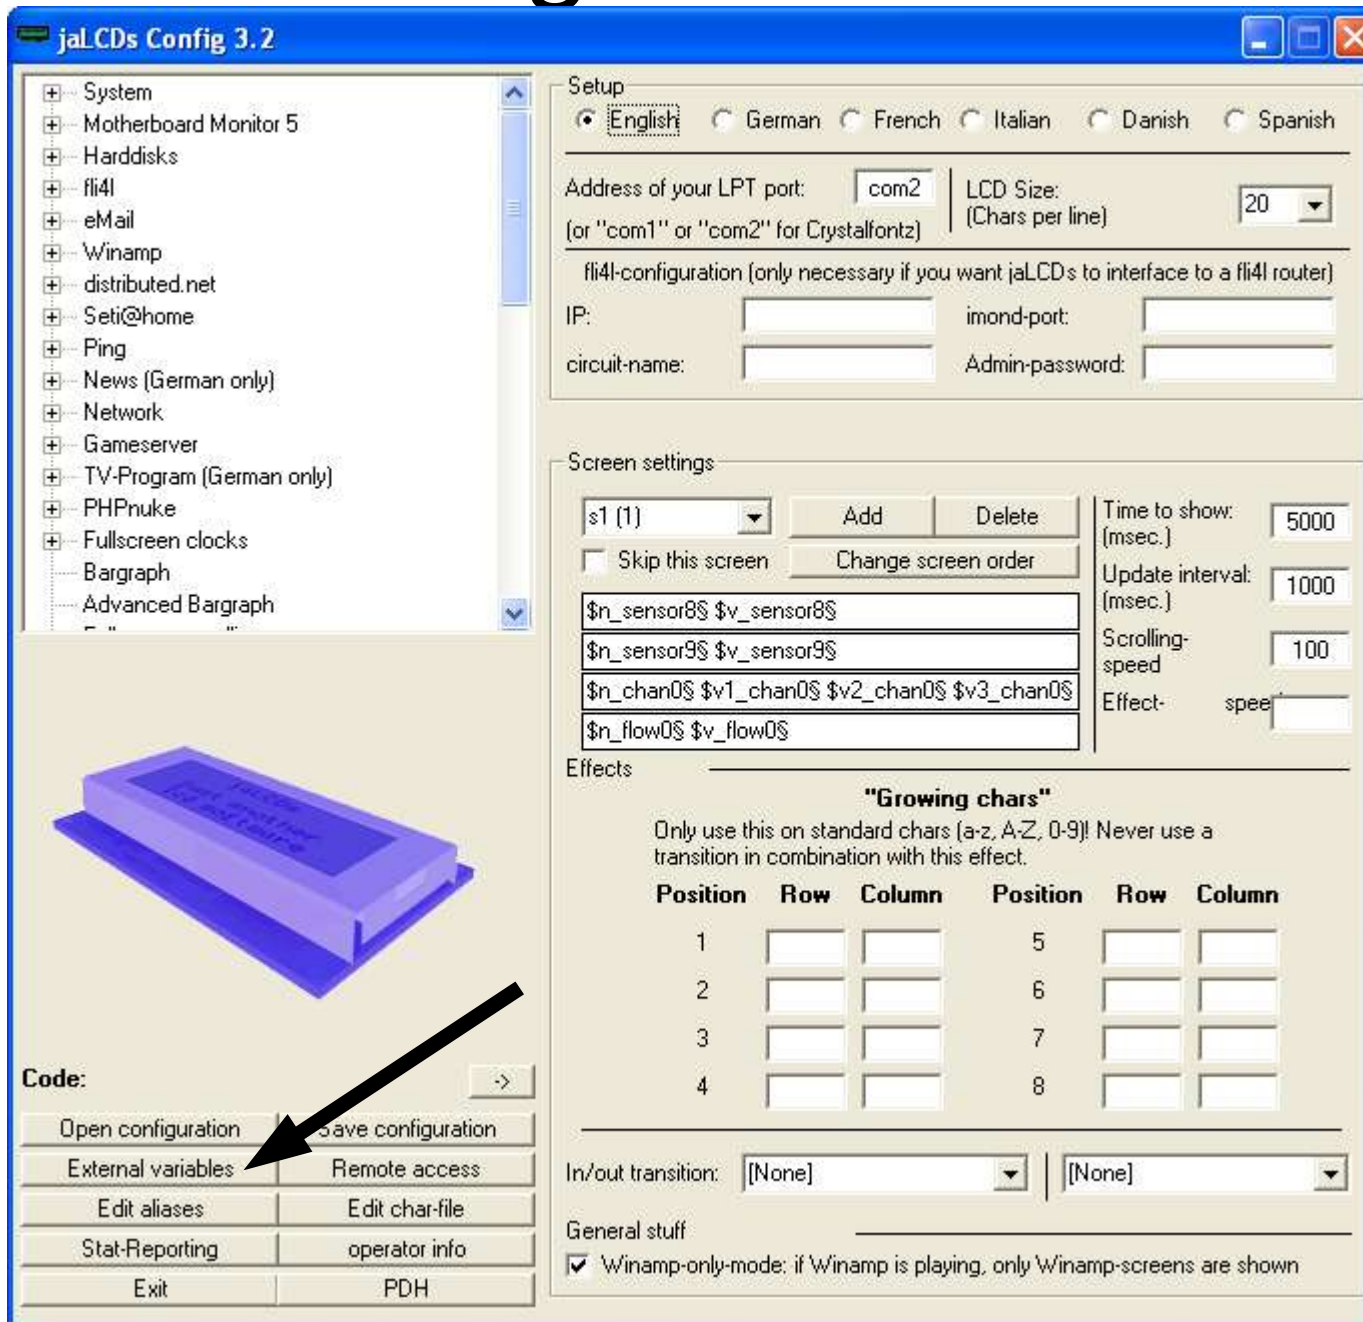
jaLCDs Config 3.2

System
Motherboard Monitor 5
Harddisks
fli4l
eMail
Winamp
distributed.net
Seti@home
Ping
News (German only)
Network
Gameserver
TV-Program (German only)
PHPnuke
Fullscreen clocks
Bargraph
Advanced Bargraph

Code:
->

Open configuration
Save configuration
External variables
Remote access
Edit aliases
Edit char-file
Stat-Reporting
operator info
Exit
PDH

Setup
English German French Italian Danish Spanish

Address of your LPT port: com2
(or "com1" or "com2" for Crystalfontz)
LCD Size: (Chars per line) 20

fli4l-configuration (only necessary if you want jaLCDs to interface to a fli4l router)
IP:
imond-port:
circuit-name:
Admin-password:

Screen settings
s1 (1)
Add
Delete
Skip this screen
Change screen order
$n_sensor8§ $v_sensor8§
$n_sensor9§ $v_sensor9§
$n_chan0§ $v1_chan0§ $v2_chan0§ $v3_chan0§
$n_flow0§ $v_flow0§
Time to show: (msec.) 5000
Update interval: (msec.) 1000
Scrolling-speed 100
Effect- spee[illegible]

Effects
"Growing chars"
Only use this on standard chars (a-z, A-Z, 0-9)! Never use a transition in combination with this effect.

| Position | Row | Column | Position | Row | Column |
|---|---|---|---|---|---|
| 1 | | | 5 | | |
| 2 | | | 6 | | |
| 3 | | | 7 | | |
| 4 | | | 8 | | |

In/out transition: [None] [None]

General stuff
Winamp-only-mode: if Winamp is playing, only Winamp-screens are shown